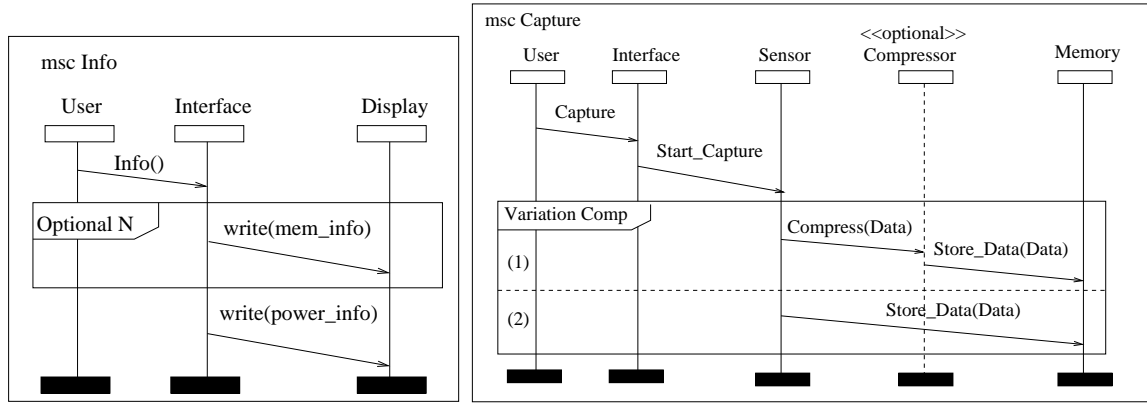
msc Info

User
Interface
Display

Info()

Optional N
write(mem_info)

write(power_info)

msc Capture

<<optional>>
User
Interface
Sensor
Compressor
Memory

Capture

Start_Capture

Variation Comp
Compress(Data)
Store_Data(Data)
(1)

(2)
Store_Data(Data)